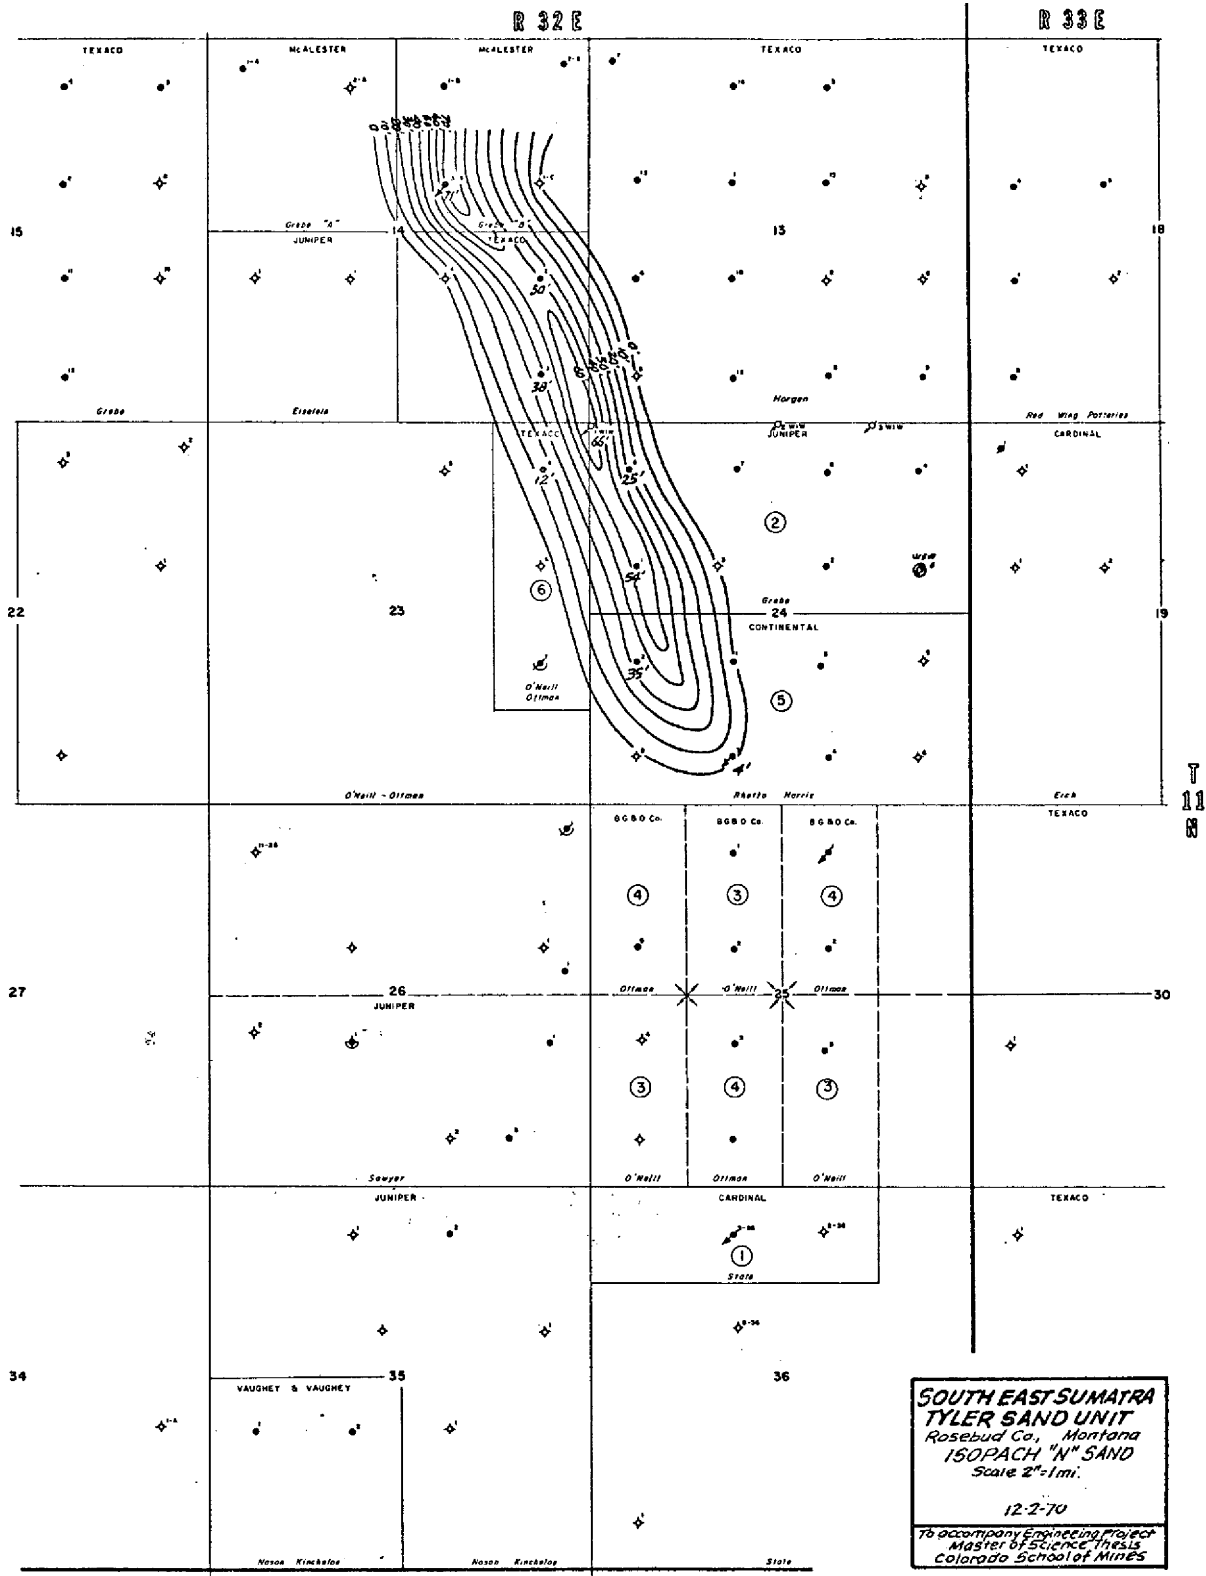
R 32 E

R 33 E

TEXACO

McALESTER

McALESTER

TEXACO

TEXACO

15

Grebe "A"

Grebe "B"

JUNIPER

14

TEXACO

13

18

71'

50'

38'

Grebe

Eiseleia

Horgan

Red Wing Potteries

TEXACO

65'

JUNIPER

CARDINAL

12'

25'

②

54'

⑥

22

23

Grebe

24

19

CONTINENTAL

O'Neill Ottman

35'

⑤

4'

O'Neill - Ottman

Rhetta Harris

Erch

T 11 N

TEXACO

BGBO Co.

BGBO Co.

BGBO Co.

④

③

④

27

26

JUNIPER

Ottman

O'Neill

25

Ottman

30

③

④

③

Sawyer

O'Neill

Ottman

O'Neill

JUNIPER

CARDINAL

TEXACO

①

State

34

35

VAUGHEY & VAUGHEY

36

Nason Kinchaloe

Nason Kinchaloe

State

SOUTH EAST SUMATRA TYLER SAND UNIT
Rosebud Co., Montana
ISOPACH "N" SAND
Scale 2"=1mi.

12-2-70

To accompany Engineering Project Master of Science Thesis Colorado School of Mines